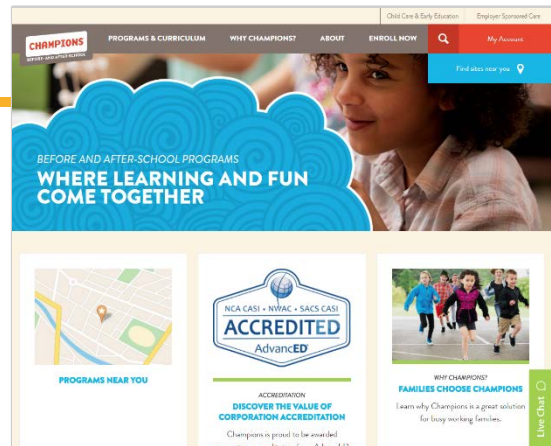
Child Care & Early Education | Employer Sponsored Care

CHAMPIONS
BEFORE- AND AFTER-SCHOOL

PROGRAMS & CURRICULUM | WHY CHAMPIONS? | ABOUT | ENROLL NOW | My Account

Find sites near you

BEFORE AND AFTER-SCHOOL PROGRAMS
WHERE LEARNING AND FUN COME TOGETHER

PROGRAMS NEAR YOU

NCA CASI • NWAC • SACS CASI
ACCREDITED
AdvancED

ACCREDITATION
DISCOVER THE VALUE OF CORPORATION ACCREDITATION

Champions is proud to be awarded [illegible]

WHY CHAMPIONS?
FAMILIES CHOOSE CHAMPIONS

Learn why Champions is a great solution for busy working families.

Live Chat